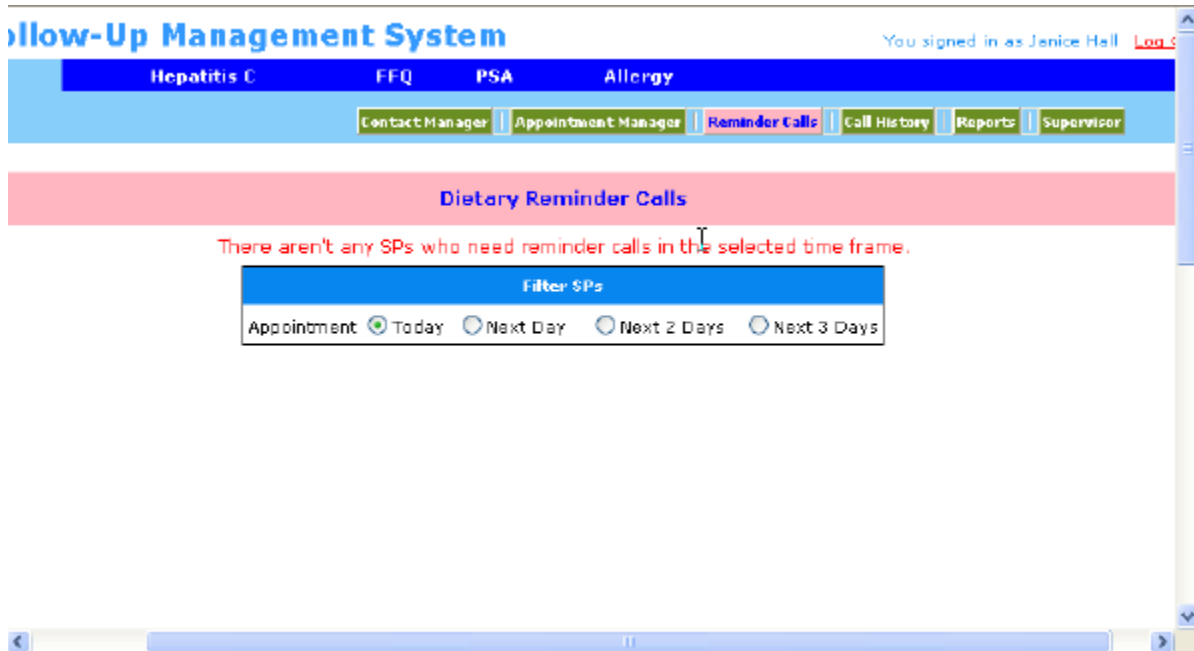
ollow-Up Management System

You signed in as Janice Hall Log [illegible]

Hepatitis C FFQ PSA Allergy

Contact Manager | Appointment Manager | Reminder Calls | Call History | Reports | Supervisor

Dietary Reminder Calls

There aren't any SPs who need reminder calls in the selected time frame.

Filter SPs

Appointment Today Next Day Next 2 Days Next 3 Days